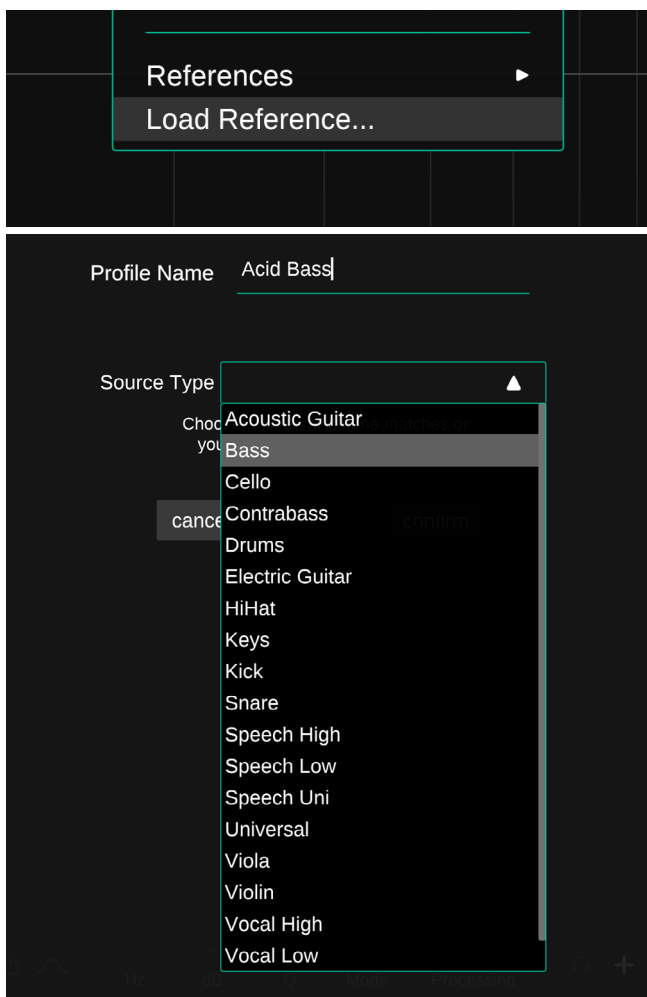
References ▶
Load Reference...

Profile Name Acid Bass

Source Type

Choo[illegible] he matches or you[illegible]

cance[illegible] confirm

Acoustic Guitar
Bass
Cello
Contrabass
Drums
Electric Guitar
HiHat
Keys
Kick
Snare
Speech High
Speech Low
Speech Uni
Universal
Viola
Violin
Vocal High
Vocal Low

Hz dB Mode Processing